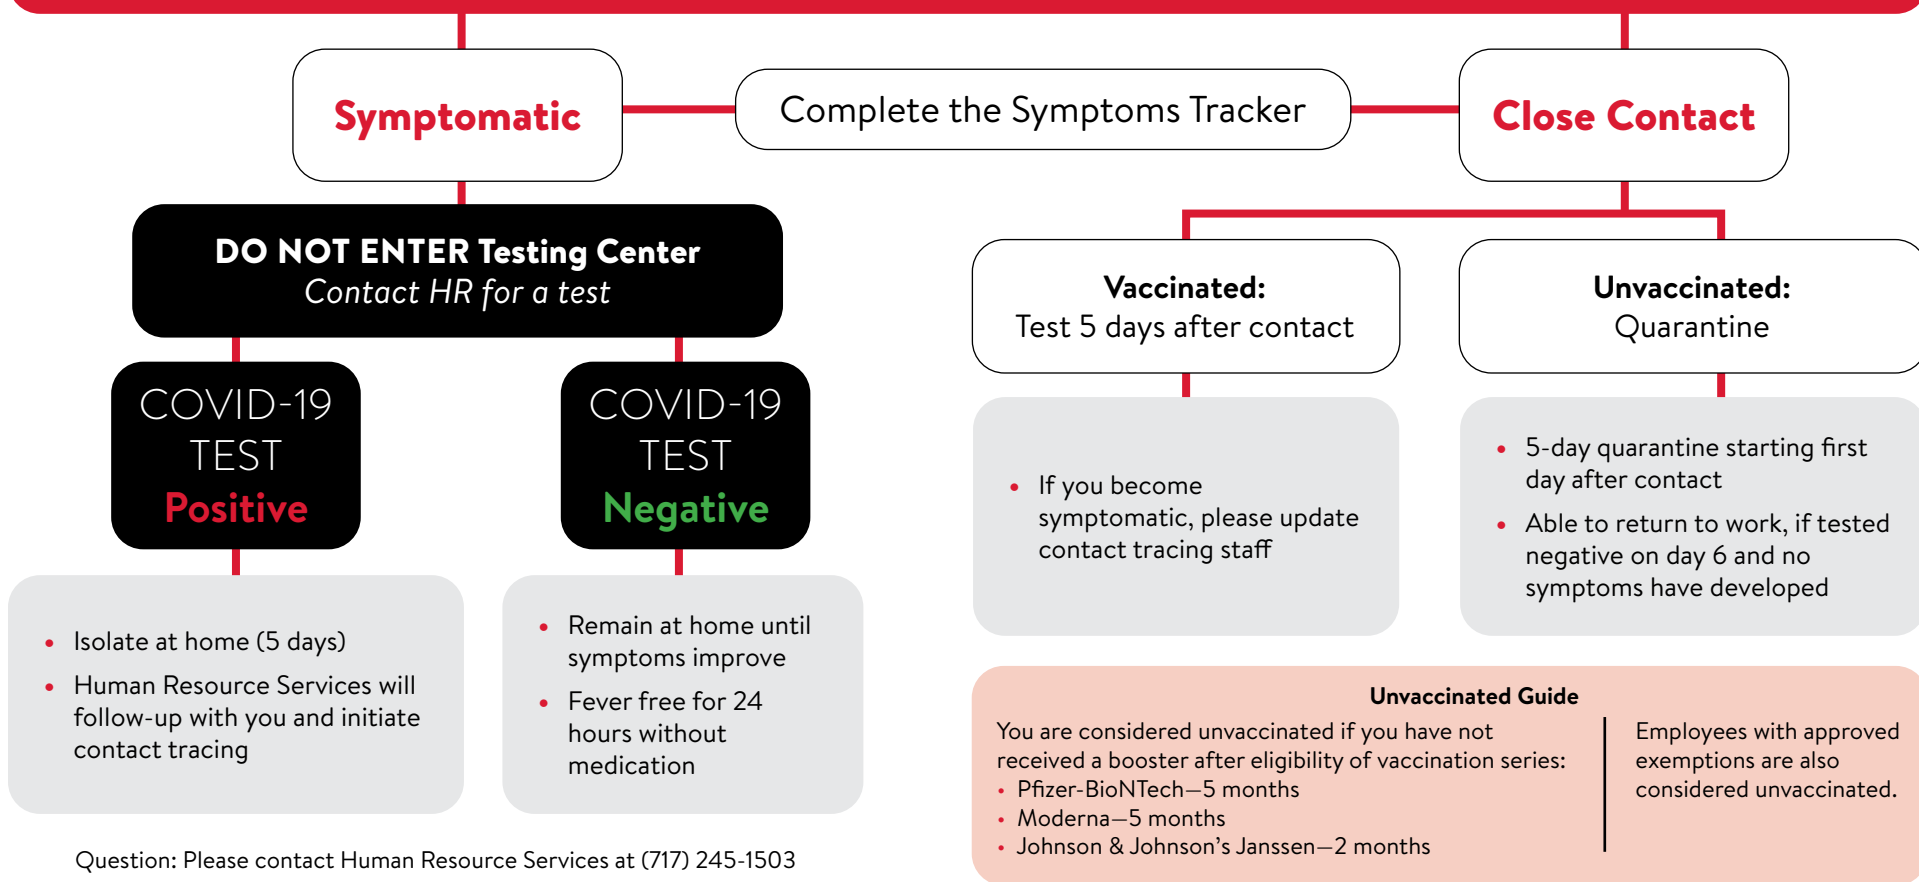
Symptomatic

Complete the Symptoms Tracker

Close Contact

DO NOT ENTER Testing Center
Contact HR for a test

COVID-19 TEST Positive

COVID-19 TEST Negative

- Isolate at home (5 days)
- Human Resource Services will follow-up with you and initiate contact tracing

- Remain at home until symptoms improve
- Fever free for 24 hours without medication

Vaccinated:
Test 5 days after contact

Unvaccinated:
Quarantine

- If you become symptomatic, please update contact tracing staff

- 5-day quarantine starting first day after contact
- Able to return to work, if tested negative on day 6 and no symptoms have developed

Unvaccinated Guide

You are considered unvaccinated if you have not received a booster after eligibility of vaccination series:
- Pfizer-BioNTech—5 months
- Moderna—5 months
- Johnson & Johnson's Janssen—2 months

Employees with approved exemptions are also considered unvaccinated.

Question: Please contact Human Resource Services at (717) 245-1503